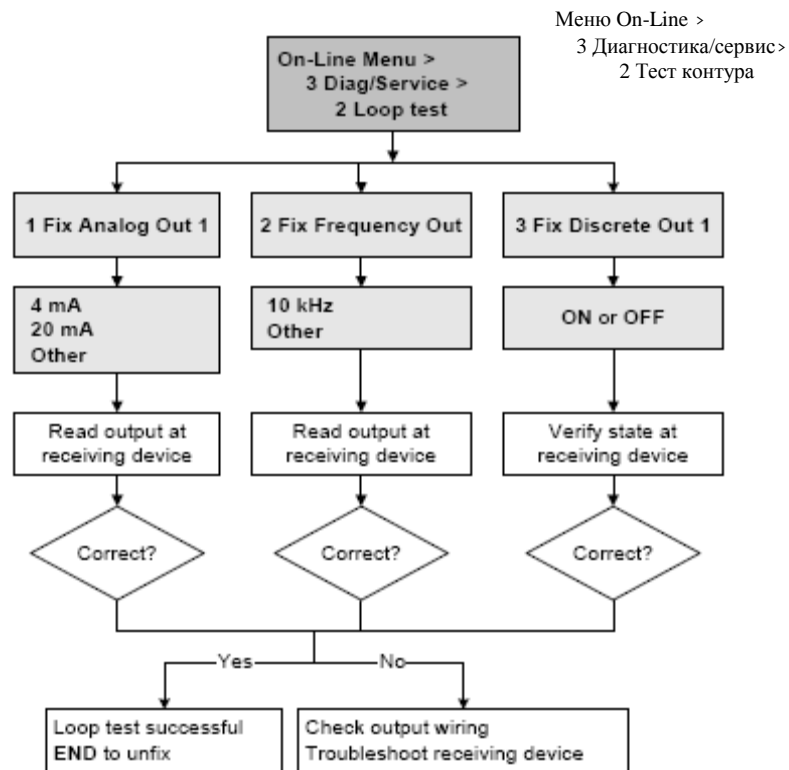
Меню On-Line >
3 Диагностика/сервис >
2 Тест контура

On-Line Menu >
3 Diag/Service >
2 Loop test

1 Fix Analog Out 1

2 Fix Frequency Out

3 Fix Discrete Out 1

4 mA
20 mA
Other

10 kHz
Other

ON or OFF

Read output at receiving device

Read output at receiving device

Verify state at receiving device

Correct?

Correct?

Correct?

Yes

No

Loop test successful
END to unfix

Check output wiring
Troubleshoot receiving device